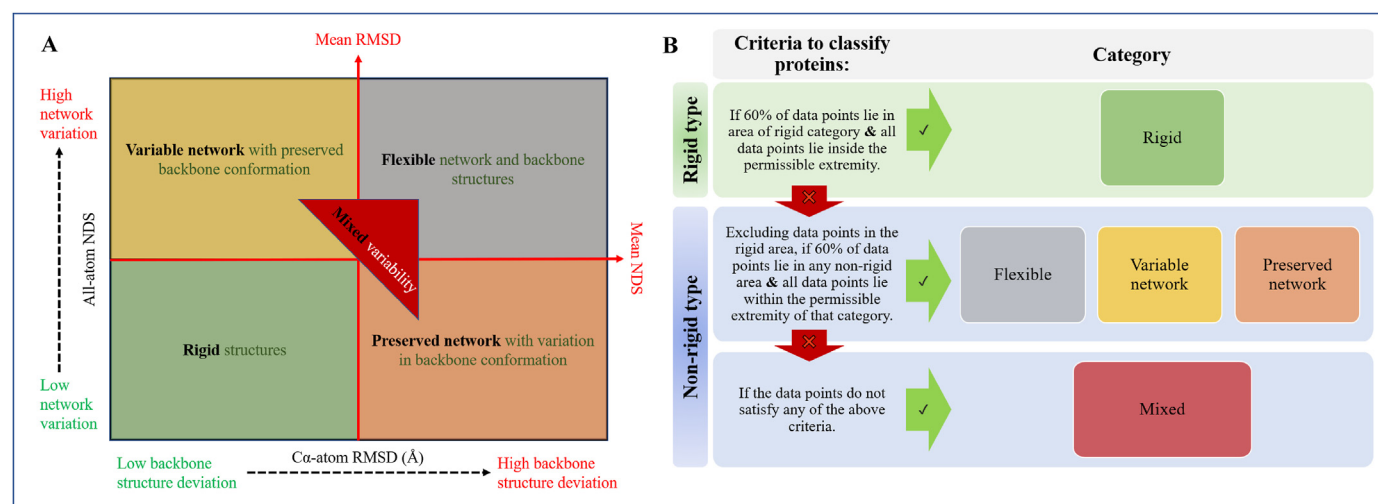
A

Mean RMSD

High network variation

All-atom NDS

Low network variation

Variable network with preserved backbone conformation

Flexible network and backbone structures

Mixed variability

Mean NDS

Rigid structures

Preserved network with variation in backbone conformation

Cα-atom RMSD (Å)

Low backbone structure deviation

High backbone structure deviation

B

Criteria to classify proteins:

Category

Rigid type

If 60% of data points lie in area of rigid category & all data points lie inside the permissible extremity.

✓

Rigid

✕

Non-rigid type

Excluding data points in the rigid area, if 60% of data points lie in any non-rigid area & all data points lie within the permissible extremity of that category.

✓

Flexible

Variable network

Preserved network

✕

If the data points do not satisfy any of the above criteria.

✓

Mixed